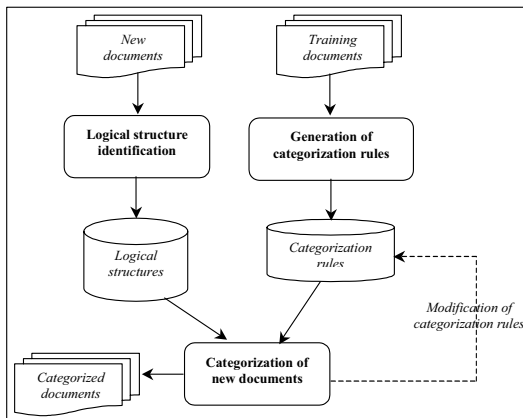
New documents

Training documents

Logical structure identification

Generation of categorization rules

Logical structures

Categorization rules

Modification of categorization rules

Categorization of new documents

Categorized documents